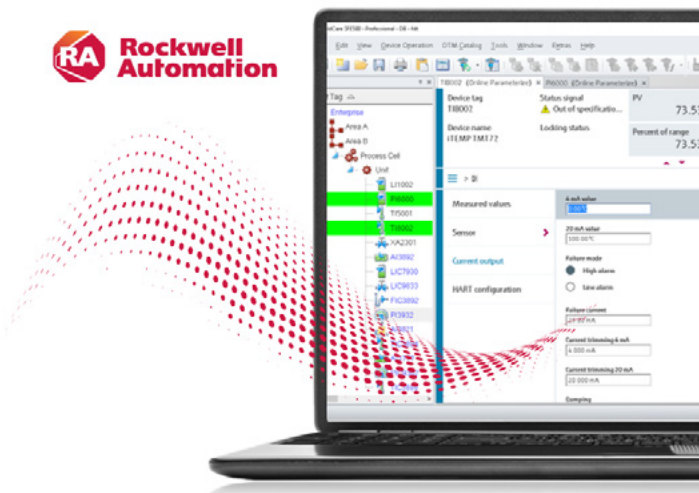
RA Rockwell Automation

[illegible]Care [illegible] - Professional - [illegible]

Edit View Device Operation DTM Catalog Tools Window Extras Help

Tag

Enterprise
Area A
Area B
Process Cell
Unit
LI1002
PI6000
TI5001
TI8002
XA2301
AI3892
LIC7930
LIC9833
FIC3892
PI3932
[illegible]

TI8002 (Online Parameters) PI6000 (Online Parameters)

Device tag
TI8002

Status signal
Out of specification...

PV
73.5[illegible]

Device name
iTEMP TMT72

Locking status

Percent of range
73.5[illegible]

> DI

Measured values

Sensor

Current output

HART configuration

4 mA value
0.00

20 mA value
100.00 °C

Failure mode
High alarm
Low alarm

Failure current
22.00 mA

Current trimming 4 mA
4.000 mA

Current trimming 20 mA
20.000 mA

Damping